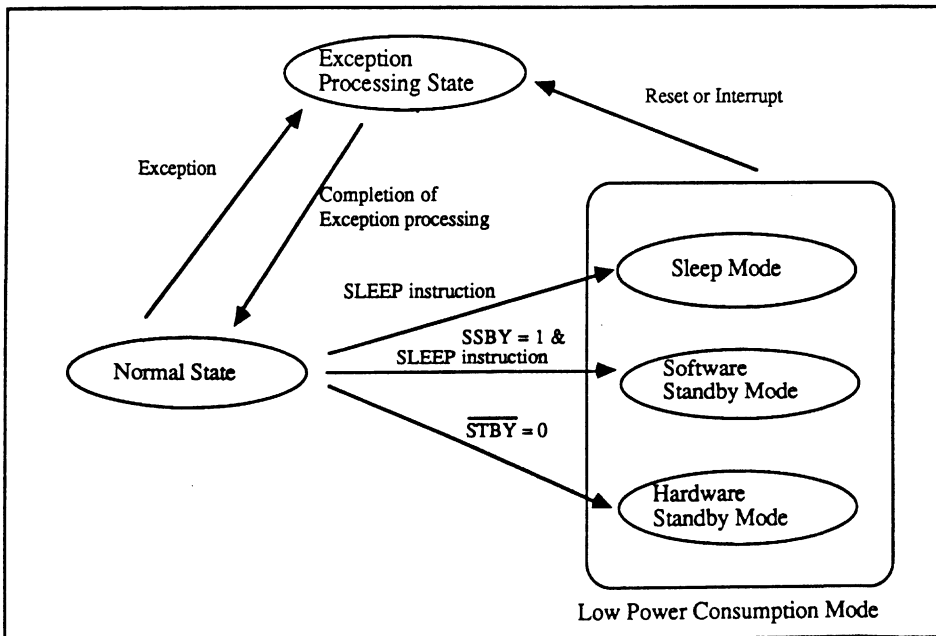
Exception Processing State

Reset or Interrupt

Exception

Completion of Exception processing

Sleep Mode

SLEEP instruction

SSBY = 1 & SLEEP instruction

Normal State

Software Standby Mode

$\overline{STBY} = 0$

Hardware Standby Mode

Low Power Consumption Mode